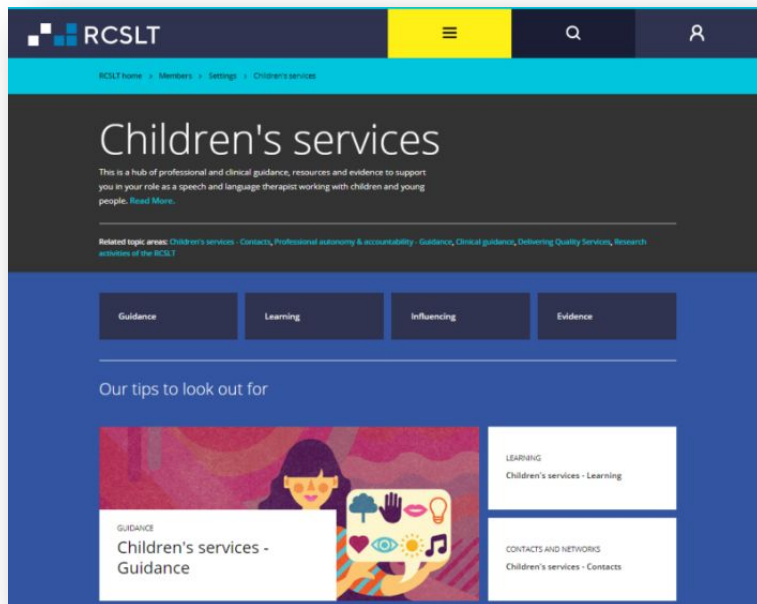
RCSLT

RCSLT home › Members › Settings › Children's services

Children's services

This is a hub of professional and clinical guidance, resources and evidence to support you in your role as a speech and language therapist working with children and young people. Read More.

Related topic areas: Children's services - Contacts, Professional autonomy & accountability - Guidance, Clinical guidance, Delivering Quality Services, Research activities of the RCSLT

Guidance

Learning

Influencing

Evidence

Our tips to look out for

GUIDANCE

Children's services - Guidance

LEARNING

Children's services - Learning

CONTACTS AND NETWORKS

Children's services - Contacts